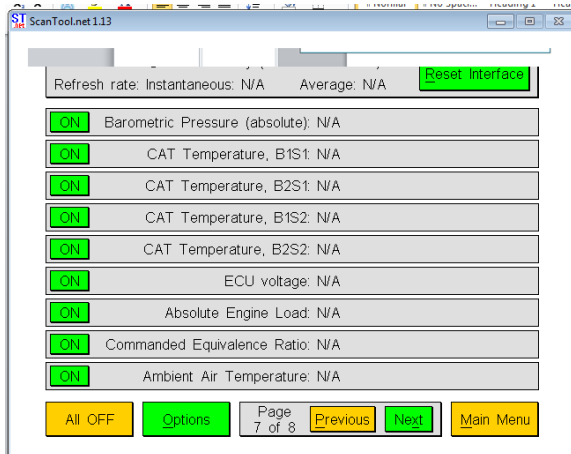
ScanTool.net 1.13

Refresh rate: Instantaneous: N/A Average: N/A

Reset Interface

ON Barometric Pressure (absolute): N/A

ON CAT Temperature, B1S1: N/A

ON CAT Temperature, B2S1: N/A

ON CAT Temperature, B1S2: N/A

ON CAT Temperature, B2S2: N/A

ON ECU voltage: N/A

ON Absolute Engine Load: N/A

ON Commanded Equivalence Ratio: N/A

ON Ambient Air Temperature: N/A

All OFF

Options

Page 7 of 8

Previous

Next

Main Menu